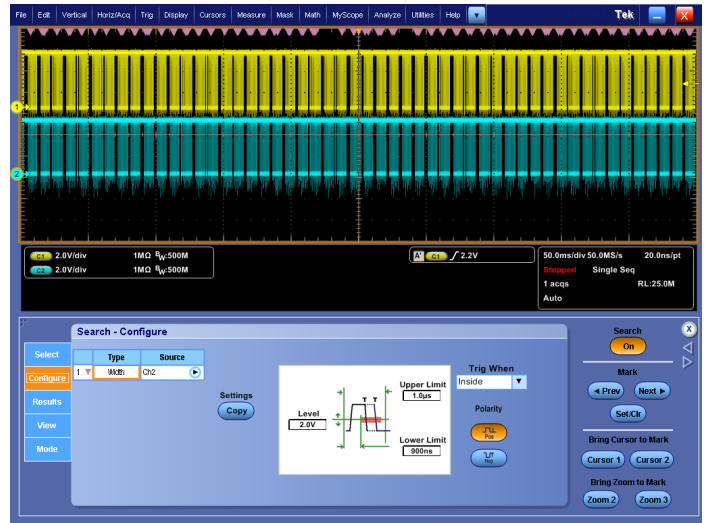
File Edit Vertical Horiz/Acq Trig Display Cursors Measure Mask Math MyScope Analyze Utilities Help

Tek

1

2

C1 2.0V/div 1MΩ $B_W$:500M
C2 2.0V/div 1MΩ $B_W$:500M

A' C1 ∫ 2.2V

50.0ms/div 50.0MS/s 20.0ns/pt
Stopped Single Seq
1 acqs RL:25.0M
Auto

Search - Configure

Select
Configure
Results
View
Mode

| | Type | Source |
|---|---|---|
| 1 | Width | Ch2 |

Settings
Copy

Level
2.0V

Upper Limit
1.0μs

Lower Limit
900ns

Trig When
Inside

Polarity
Pos
Neg

Search
On

Mark
◄ Prev Next ►
Set/Clr

Bring Cursor to Mark
Cursor 1 Cursor 2

Bring Zoom to Mark
Zoom 2 Zoom 3